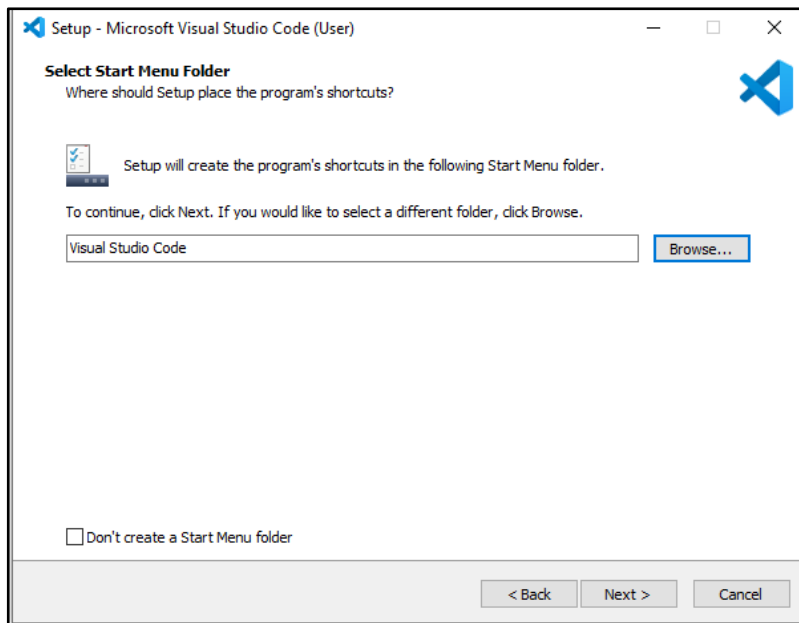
Setup - Microsoft Visual Studio Code (User)

Select Start Menu Folder
Where should Setup place the program's shortcuts?

Setup will create the program's shortcuts in the following Start Menu folder.

To continue, click Next. If you would like to select a different folder, click Browse.

Visual Studio Code

Browse...

Don't create a Start Menu folder

< Back

Next >

Cancel